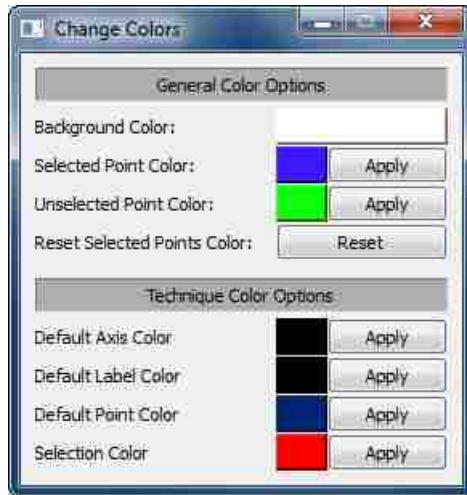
Change Colors

General Color Options

Background Color:

Selected Point Color: Apply

Unselected Point Color: Apply

Reset Selected Points Color: Reset

Technique Color Options

Default Axis Color Apply

Default Label Color Apply

Default Point Color Apply

Selection Color Apply